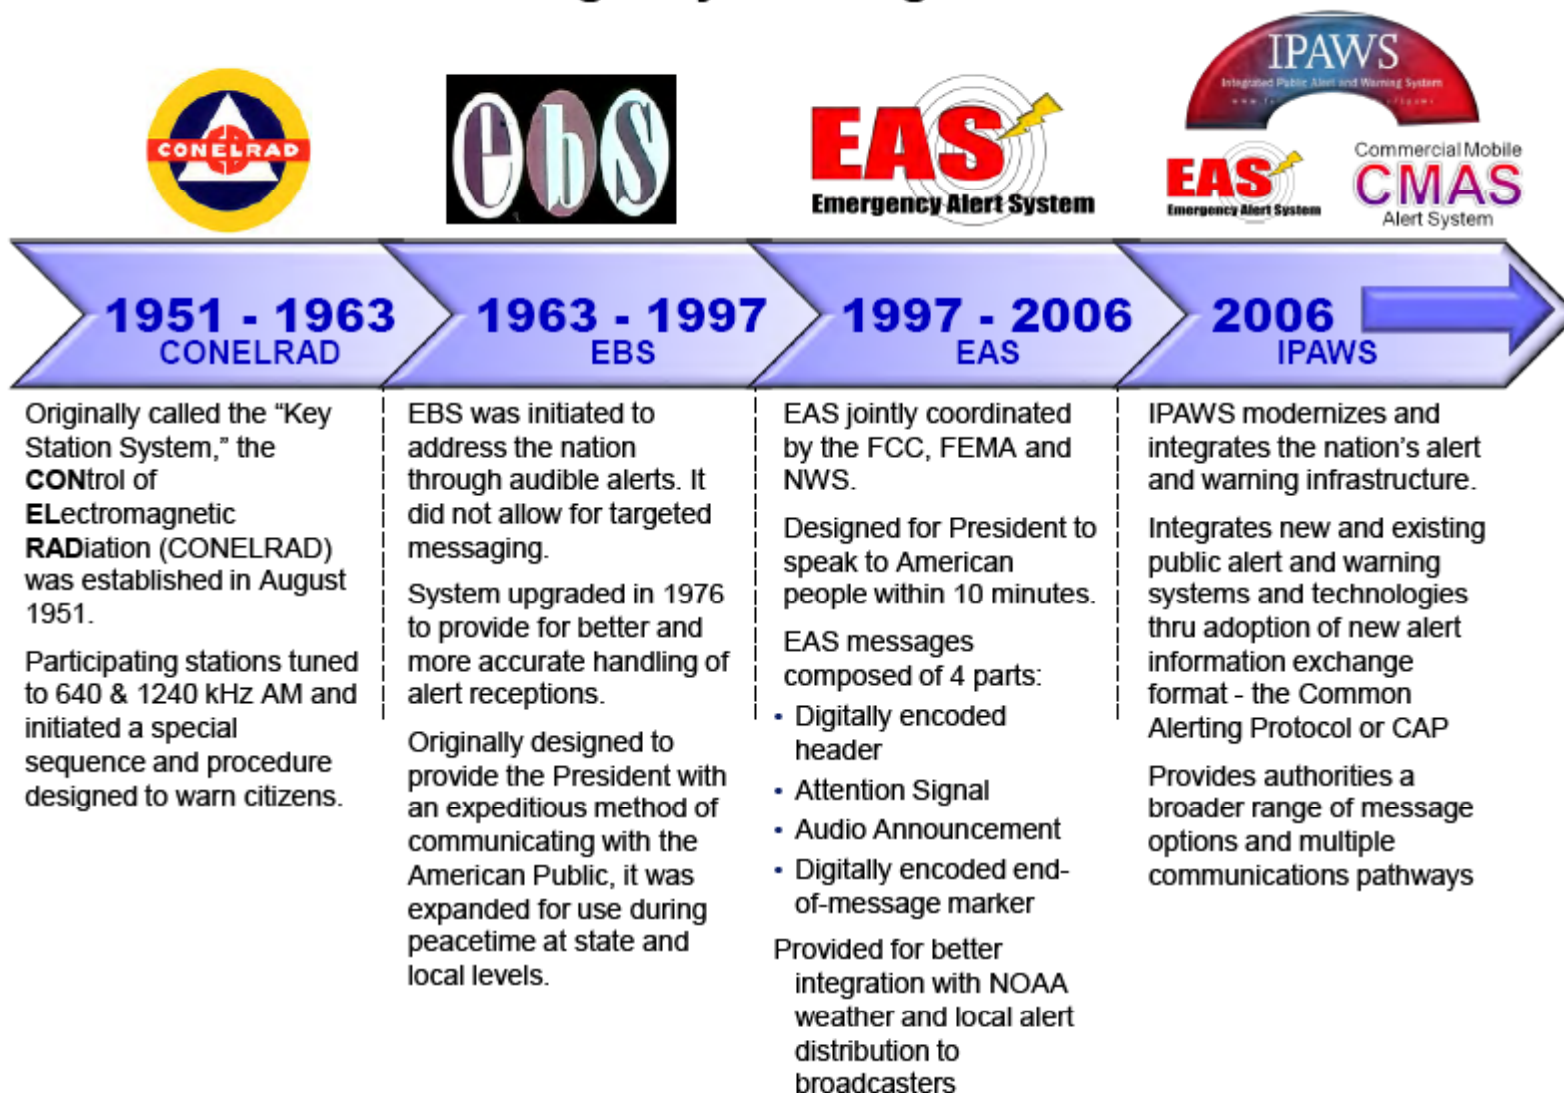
CONELRAD

ebs

EAS
Emergency Alert System

IPAWS
Integrated Public Alert and Warning System

EAS
Emergency Alert System

Commercial Mobile
CMAS
Alert System

1951 - 1963
CONELRAD

1963 - 1997
EBS

1997 - 2006
EAS

2006
IPAWS

Originally called the "Key Station System," the **CON**trol of **EL**ectromagnetic **RAD**iation (CONELRAD) was established in August 1951.

Participating stations tuned to 640 & 1240 kHz AM and initiated a special sequence and procedure designed to warn citizens.

EBS was initiated to address the nation through audible alerts. It did not allow for targeted messaging.

System upgraded in 1976 to provide for better and more accurate handling of alert receptions.

Originally designed to provide the President with an expeditious method of communicating with the American Public, it was expanded for use during peacetime at state and local levels.

EAS jointly coordinated by the FCC, FEMA and NWS.

Designed for President to speak to American people within 10 minutes.

EAS messages composed of 4 parts:
• Digitally encoded header
• Attention Signal
• Audio Announcement
• Digitally encoded end-of-message marker

Provided for better integration with NOAA weather and local alert distribution to broadcasters

IPAWS modernizes and integrates the nation's alert and warning infrastructure.

Integrates new and existing public alert and warning systems and technologies thru adoption of new alert information exchange format - the Common Alerting Protocol or CAP

Provides authorities a broader range of message options and multiple communications pathways